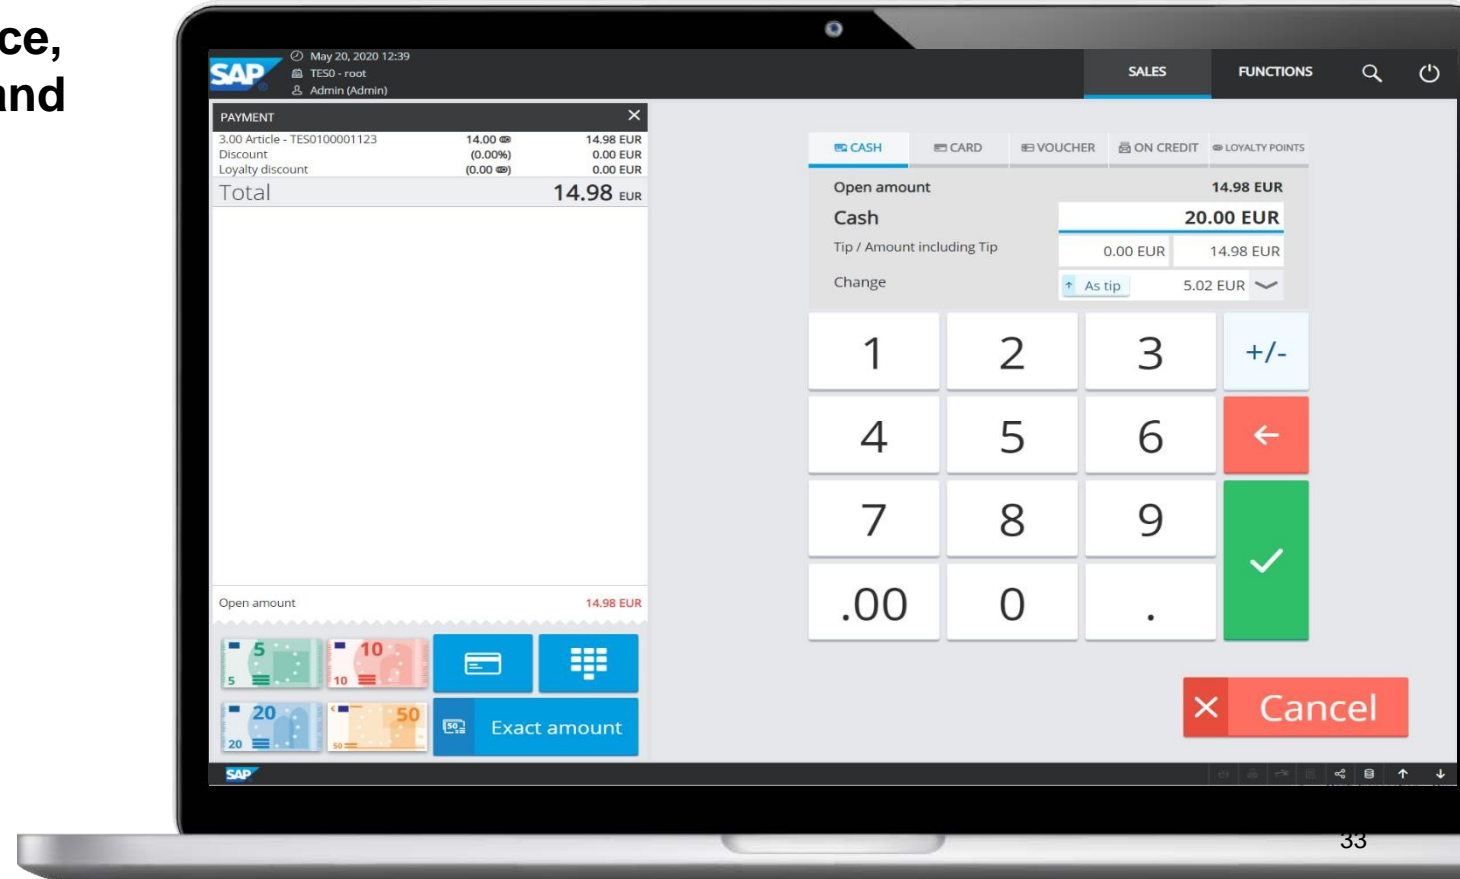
ce,
nd

SAP
May 20, 2020 12:39
TES0 - root
Admin (Admin)

SALES
FUNCTIONS

PAYMENT

| 3.00 Article - TES0100001123 | 14.00 | 14.98 EUR |
|---|---|---|
| Discount | (0.00%) | 0.00 EUR |
| Loyalty discount | (0.00) | 0.00 EUR |

Total 14.98 EUR

Open amount 14.98 EUR

5 5
10 10
20 20
50 50
Exact amount

CASH
CARD
VOUCHER
ON CREDIT
LOYALTY POINTS

Open amount 14.98 EUR
Cash 20.00 EUR
Tip / Amount including Tip 0.00 EUR 14.98 EUR
Change As tip 5.02 EUR

1 2 3 +/-
4 5 6
7 8 9
.00 0 .

Cancel

SAP

33